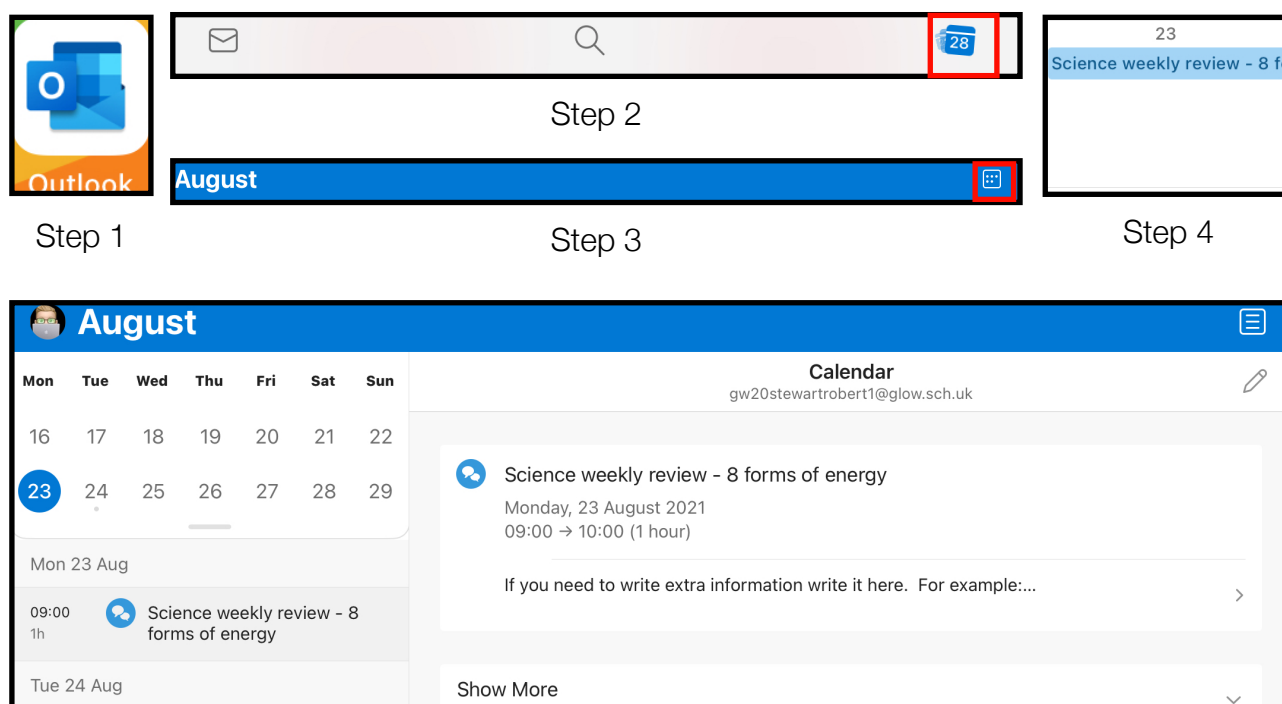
Outlook

Step 1

28

Step 2

August

Step 3

23

Science weekly review - 8 f

Step 4

August

| Mon | Tue | Wed | Thu | Fri | Sat | Sun |
|---|---|---|---|---|---|---|
| 16 | 17 | 18 | 19 | 20 | 21 | 22 |
| 23 | 24 | 25 | 26 | 27 | 28 | 29 |

Mon 23 Aug

09:00
1h

Science weekly review - 8 forms of energy

Tue 24 Aug

Calendar
gw20stewartrobert1@glow.sch.uk

Science weekly review - 8 forms of energy
Monday, 23 August 2021
09:00 → 10:00 (1 hour)

If you need to write extra information write it here. For example:...

Show More